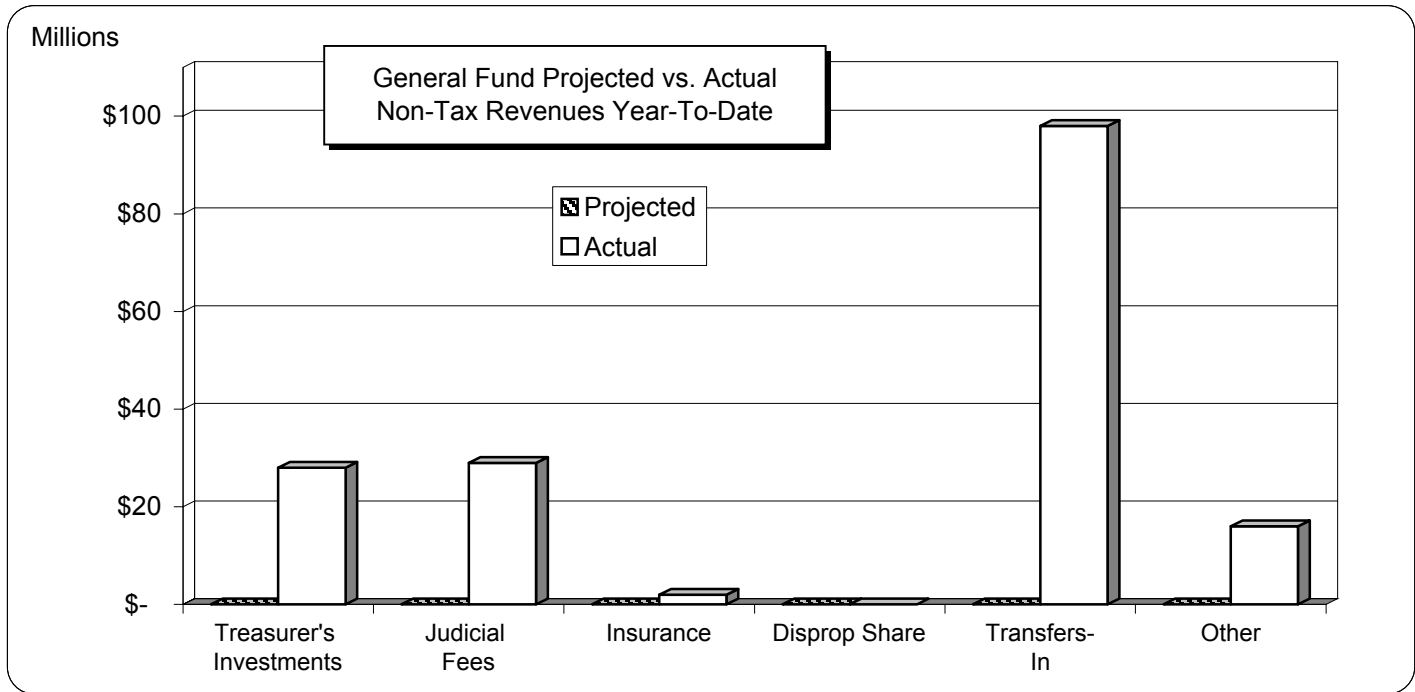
Millions

General Fund Projected vs. Actual
Non-Tax Revenues Year-To-Date

Projected
Actual

\$100
\$80
\$60
\$40
\$20
\$-

Treasurer's Investments
Judicial Fees
Insurance
Disprop Share
Transfers-In
Other